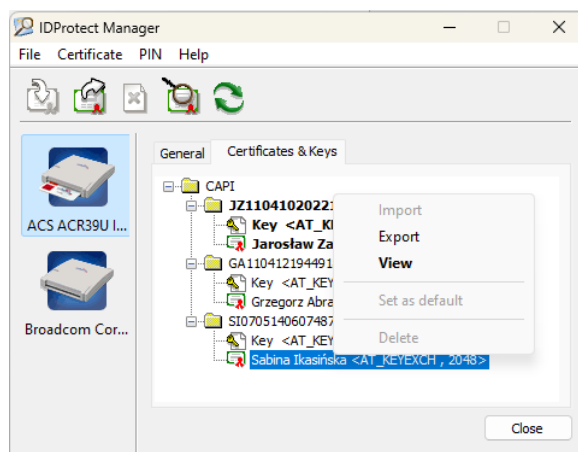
IDProtect Manager

File Certificate PIN Help

ACS ACR39U I...

Broadcom Cor...

General Certificates & Keys

CAPI
JZ11041020221
Key <AT_K
Jarosław Za
GA110412194491
Key <AT_KEY
Grzegorz Abra
SI0705140607487
Key <AT_KEY
Sabina Ikasińska <AT_KEYEXCH , 2048>

Import
Export
View
Set as default
Delete

Close